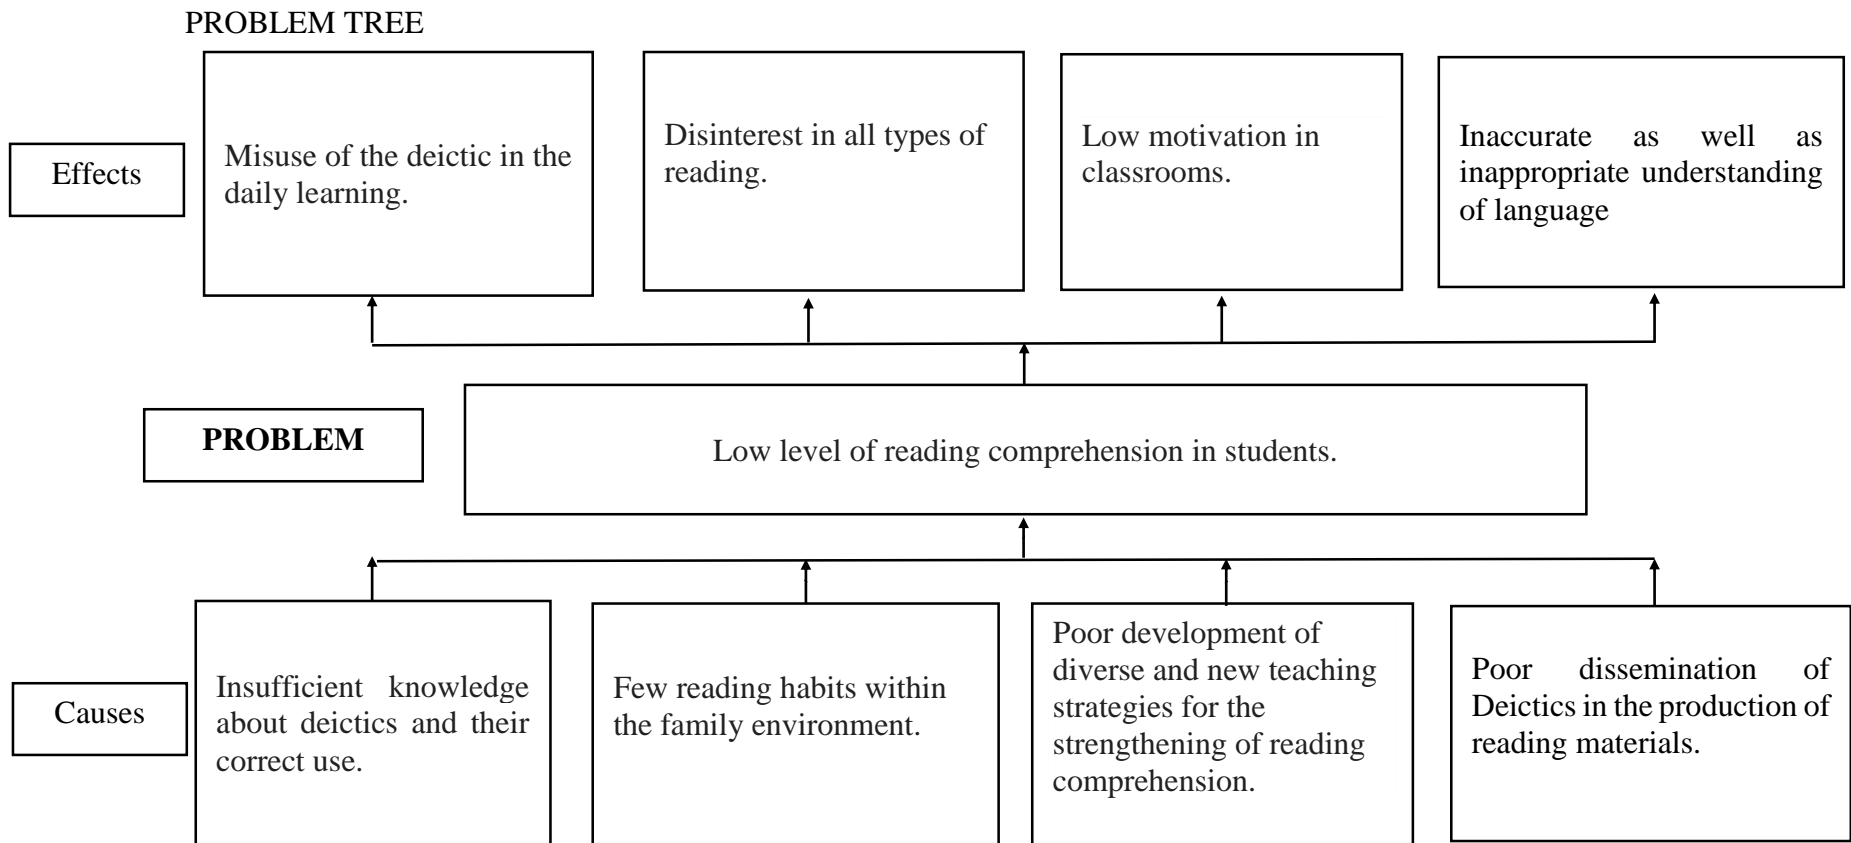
PROBLEM TREE

Effects

Misuse of the deictic in the daily learning.

Disinterest in all types of reading.

Low motivation in classrooms.

Inaccurate as well as inappropriate understanding of language

PROBLEM

Low level of reading comprehension in students.

Causes

Insufficient knowledge about deictics and their correct use.

Few reading habits within the family environment.

Poor development of diverse and new teaching strategies for the strengthening of reading comprehension.

Poor dissemination of Deictics in the production of reading materials.